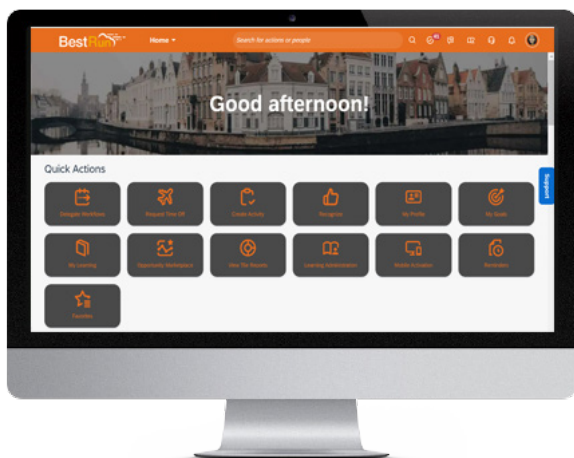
BestRun

Home

Search for actions or people

Good afternoon!

Quick Actions

Delegate Workflows

Request Time Off

Create Activity

Recognize

My Profile

My Goals

My Learning

Opportunity Marketplace

View Tile Reports

Learning Administration

Mobile Activation

Reminders

Favorites

Support